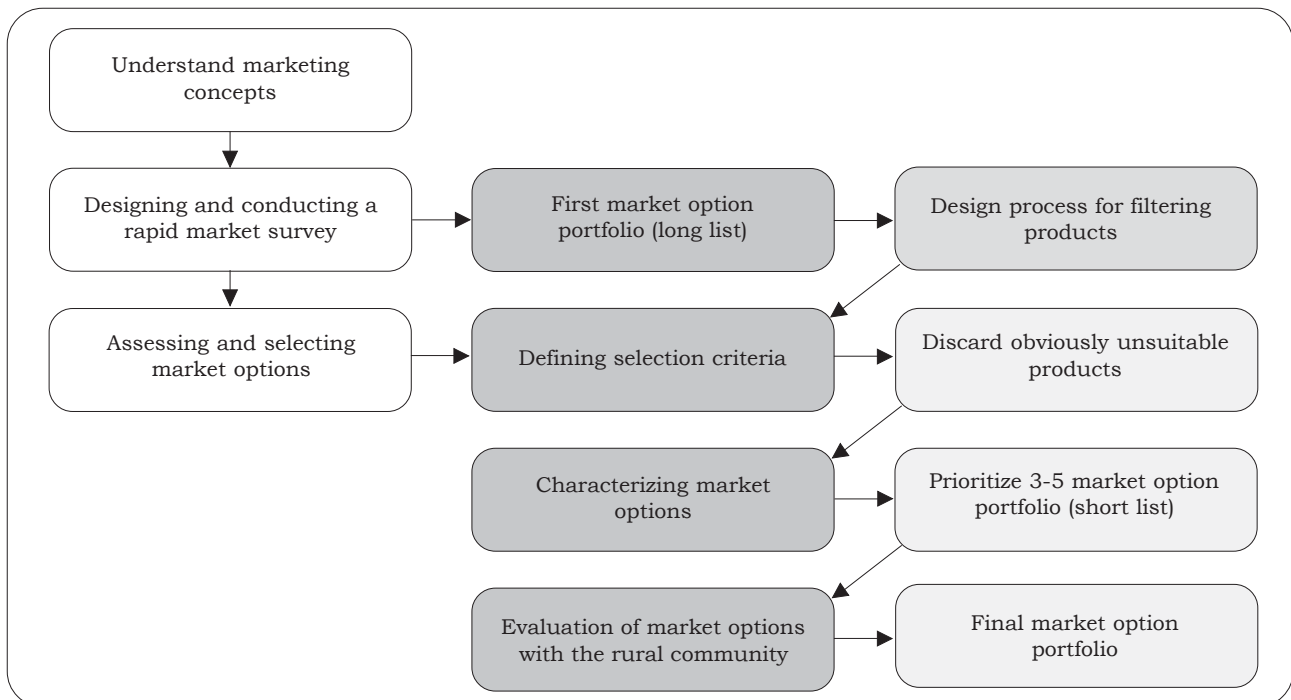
Understand marketing concepts

Designing and conducting a rapid market survey

First market option portfolio (long list)

Design process for filtering products

Assessing and selecting market options

Defining selection criteria

Discard obviously unsuitable products

Characterizing market options

Prioritize 3-5 market option portfolio (short list)

Evaluation of market options with the rural community

Final market option portfolio